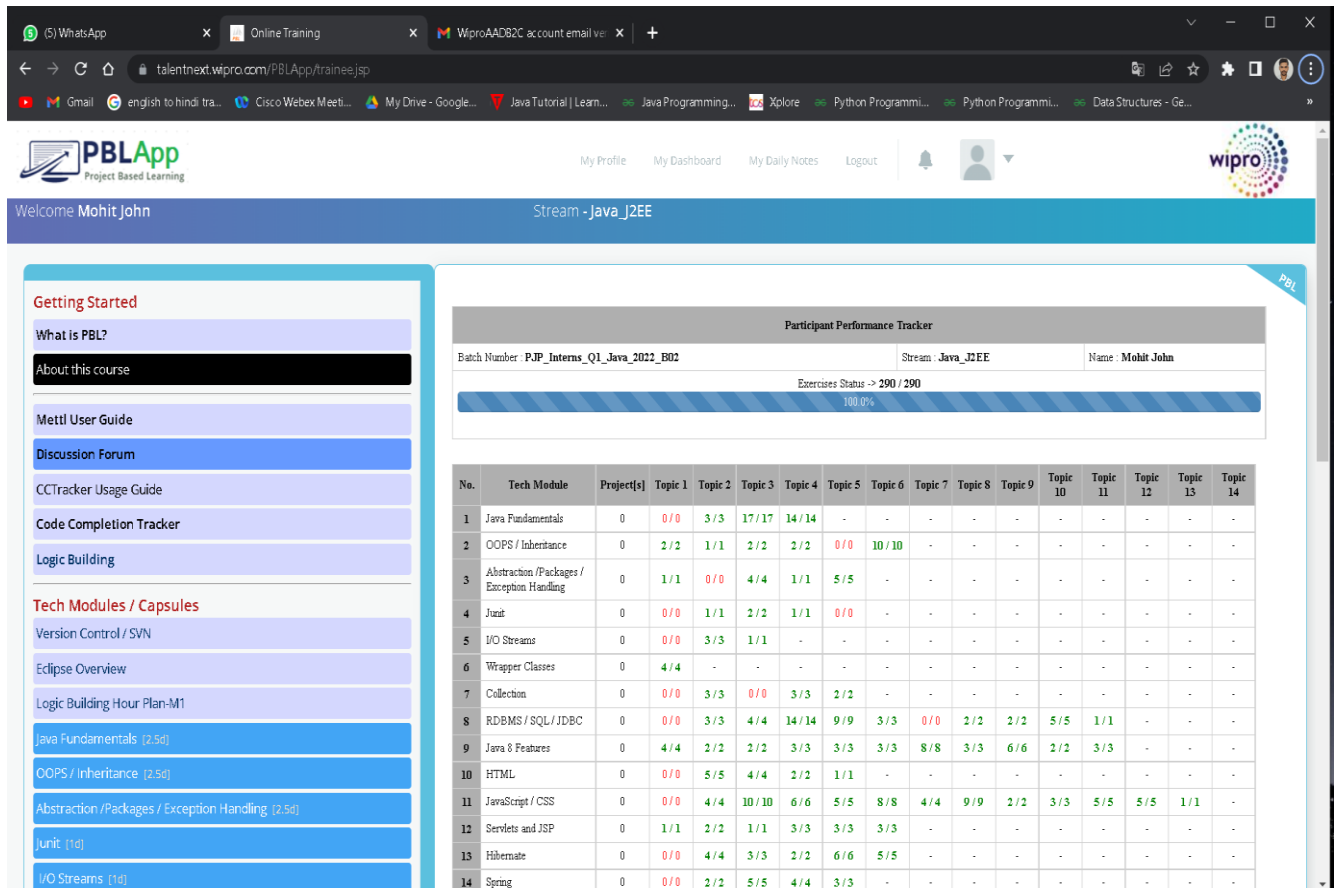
(5) WhatsApp × Online Training × WiproAAD82C account email ver × +

talentnext.wipro.com/PBLApp/trainee.jsp

Gmail english to hindi tra... Cisco Webex Meeti... My Drive - Google... Java Tutorial | Learn... Java Programming... Xplore Python Programmi... Python Programmi... Data Structures - Ge... »

PBLApp
Project Based Learning

My Profile My Dashboard My Daily Notes Logout

wipro

Welcome Mohit John

Stream - Java_J2EE

Getting Started
What is PBL?
About this course
Mettl User Guide
Discussion Forum
CCTracker Usage Guide
Code Completion Tracker
Logic Building

Tech Modules / Capsules
Version Control / SVN
Eclipse Overview
Logic Building Hour Plan-M1
Java Fundamentals [2.5d]
OOPS / Inheritance [2.5d]
Abstraction /Packages / Exception Handling [2.5d]
Junit [1d]
I/O Streams [1d]

PBL

Participant Performance Tracker

Batch Number : PJP_Interns_Q1_Java_2022_B02 Stream : Java_J2EE Name : Mohit John

Exercises Status -> 290 / 290
100.0%

| No. | Tech Module | Project[s] | Topic 1 | Topic 2 | Topic 3 | Topic 4 | Topic 5 | Topic 6 | Topic 7 | Topic 8 | Topic 9 | Topic 10 | Topic 11 | Topic 12 | Topic 13 | Topic 14 |
|---|---|---|---|---|---|---|---|---|---|---|---|---|---|---|---|---|
| 1 | Java Fundamentals | 0 | 0 / 0 | 3 / 3 | 17 / 17 | 14 / 14 | - | - | - | - | - | - | - | - | - | - |
| 2 | OOPS / Inheritance | 0 | 2 / 2 | 1 / 1 | 2 / 2 | 2 / 2 | 0 / 0 | 10 / 10 | - | - | - | - | - | - | - | - |
| 3 | Abstraction /Packages / Exception Handling | 0 | 1 / 1 | 0 / 0 | 4 / 4 | 1 / 1 | 5 / 5 | - | - | - | - | - | - | - | - | - |
| 4 | Junit | 0 | 0 / 0 | 1 / 1 | 2 / 2 | 1 / 1 | 0 / 0 | - | - | - | - | - | - | - | - | - |
| 5 | I/O Streams | 0 | 0 / 0 | 3 / 3 | 1 / 1 | - | - | - | - | - | - | - | - | - | - | - |
| 6 | Wrapper Classes | 0 | 4 / 4 | - | - | - | - | - | - | - | - | - | - | - | - | - |
| 7 | Collection | 0 | 0 / 0 | 3 / 3 | 0 / 0 | 3 / 3 | 2 / 2 | - | - | - | - | - | - | - | - | - |
| 8 | RDBMS / SQL / JDBC | 0 | 0 / 0 | 3 / 3 | 4 / 4 | 14 / 14 | 9 / 9 | 3 / 3 | 0 / 0 | 2 / 2 | 2 / 2 | 5 / 5 | 1 / 1 | - | - | - |
| 9 | Java 8 Features | 0 | 4 / 4 | 2 / 2 | 2 / 2 | 3 / 3 | 3 / 3 | 3 / 3 | 8 / 8 | 3 / 3 | 6 / 6 | 2 / 2 | 3 / 3 | - | - | - |
| 10 | HTML | 0 | 0 / 0 | 5 / 5 | 4 / 4 | 2 / 2 | 1 / 1 | - | - | - | - | - | - | - | - | - |
| 11 | JavaScript / CSS | 0 | 0 / 0 | 4 / 4 | 10 / 10 | 6 / 6 | 5 / 5 | 8 / 8 | 4 / 4 | 9 / 9 | 2 / 2 | 3 / 3 | 5 / 5 | 5 / 5 | 1 / 1 | - |
| 12 | Servlets and JSP | 0 | 1 / 1 | 2 / 2 | 1 / 1 | 3 / 3 | 3 / 3 | 3 / 3 | - | - | - | - | - | - | - | - |
| 13 | Hibernate | 0 | 0 / 0 | 4 / 4 | 3 / 3 | 2 / 2 | 6 / 6 | 5 / 5 | - | - | - | - | - | - | - | - |
| 14 | Spring | 0 | 0 / 0 | 2 / 2 | 5 / 5 | 4 / 4 | 3 / 3 | - | - | - | - | - | - | - | - | - |